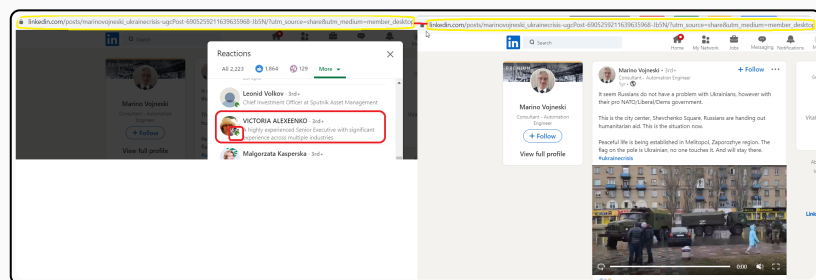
linkedin.com/posts/marinovojneski_ukrainecrisis-ugcPost-6905259211639635968-Jb5N/?utm_source=share&utm_medium=member_desktop

Reactions

All 2,223 1,864 129 More

Leonid Volkov · 3rd+
Chief Investment Officer at Sputnik Asset Management

VICTORIA ALEXEENKO · 3rd+
A highly experienced Senior Executive with significant experience across multiple industries

Malgorzata Kasperska · 3rd+

Marino Vojneski
Consultant - Automation Engineer
+ Follow
View full profile

linkedin.com/posts/marinovojneski_ukrainecrisis-ugcPost-6905259211639635968-Jb5N/?utm_source=share&utm_medium=member_desktop

Search

Home My Network Jobs Messaging Notifications

Marino Vojneski
Consultant - Automation Engineer
+ Follow
View full profile

Marino Vojneski · 3rd+
Consultant - Automation Engineer
1yr ·
+ Follow

It seem Russians do not have a problem with Ukrainians, however with their pro NATO/Liberal/Dems government.

This is the city center, Shevchenko Square, Russians are handing out humanitarian aid. This is the situation now.

Peaceful life is being established in Melitopol, Zaporozhye region. The flag on the pole is Ukrainian, no one touches it. And will stay there.
#ukrainecrisis

0:00